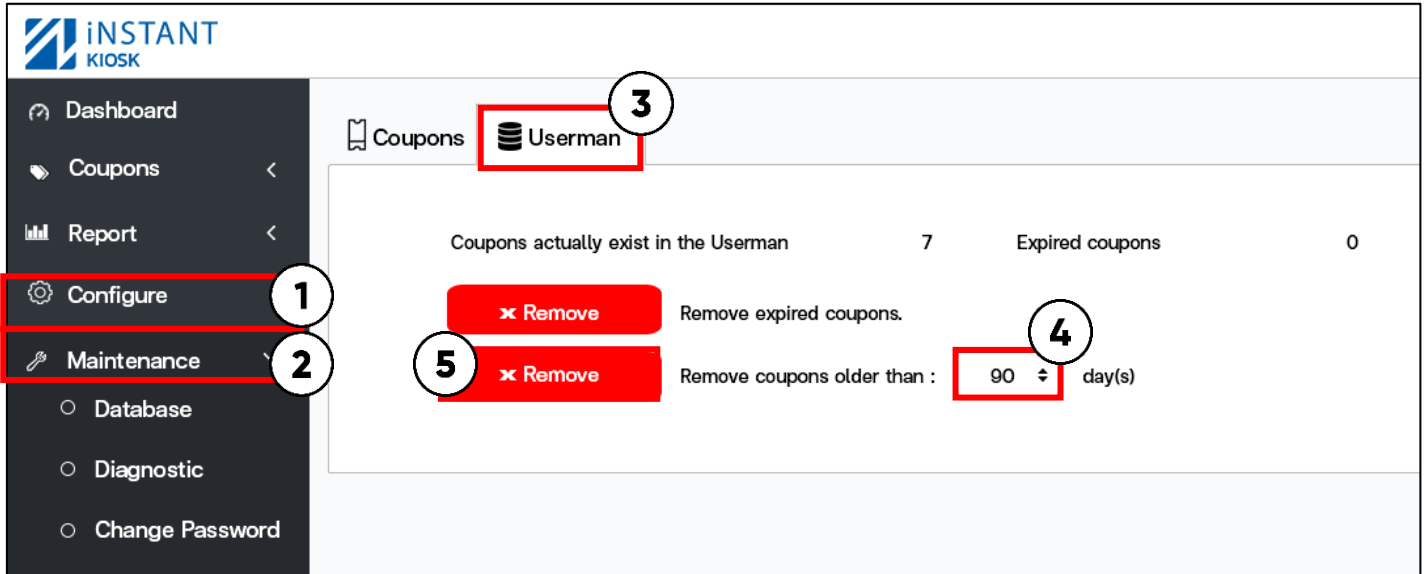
iNSTANT KIOSK

Dashboard

Coupons

Report

Configure

1

Maintenance

2

Database

Diagnostic

Change Password

Coupons

Userman

3

Coupons actually exist in the Userman 7 Expired coupons 0

× Remove

Remove expired coupons.

4

5

× Remove

Remove coupons older than : 90 day(s)